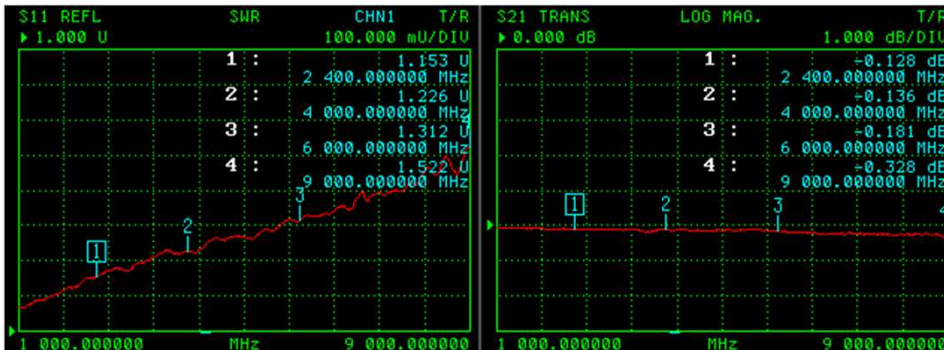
S11 REFL SWR CHN1 T/R
▸ 1.000 U 100.000 mU/DIV

1 : 1.153 U
2 400.000000 MHz
2 : 1.226 U
4 000.000000 MHz
3 : 1.312 U
6 000.000000 MHz
4 : 1.522 U
9 000.000000 MHz

1 2 3

1 000.000000 MHz 9 000.000000

S21 TRANS LOG MAG. T/
▸ 0.000 dB 1.000 dB/DIV

1 : -0.128 dB
2 400.000000 MHz
2 : -0.136 dB
4 000.000000 MHz
3 : -0.181 dB
6 000.000000 MHz
4 : -0.328 dB
9 000.000000 MHz

1 2 3 4

1 000.000000 MHz 9 000.000000